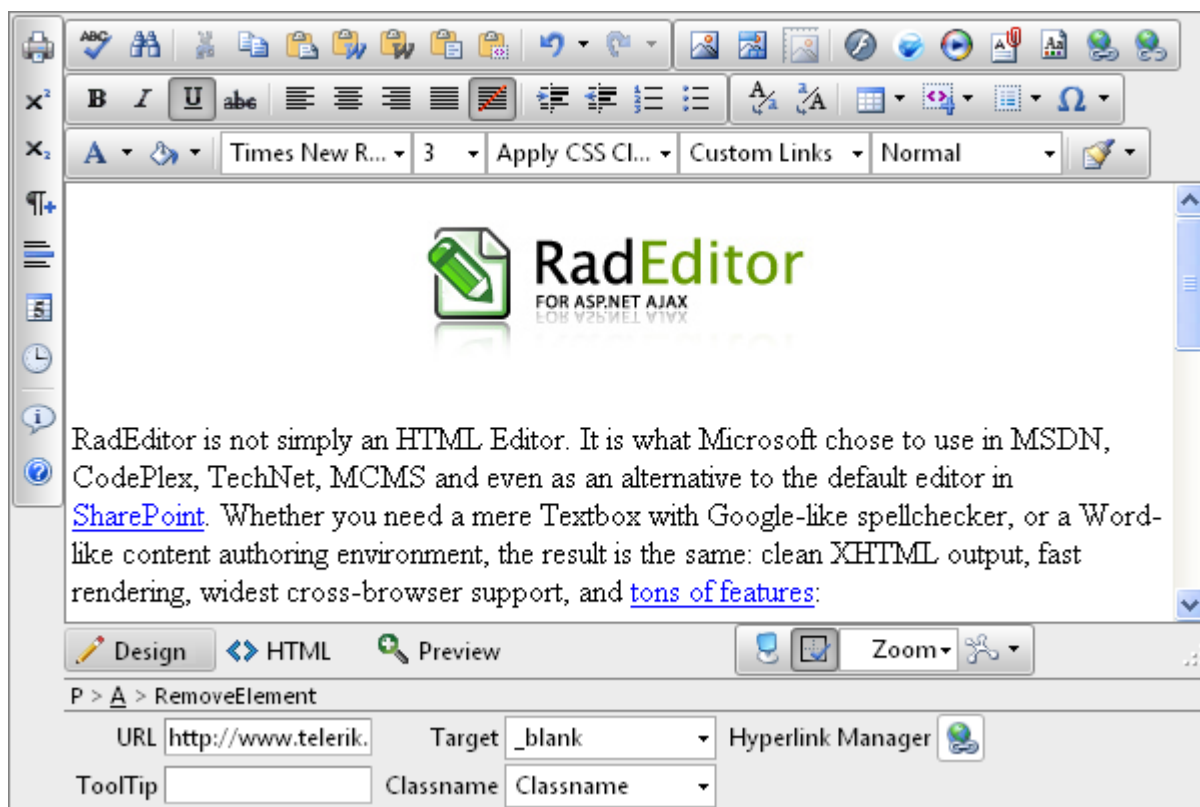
ABC

$x^2$
$x_2$

B I U abc

A

Times New R... 3 Apply CSS Cl... Custom Links Normal

RadEditor
FOR ASP.NET AJAX

RadEditor is not simply an HTML Editor. It is what Microsoft chose to use in MSDN, CodePlex, TechNet, MCMS and even as an alternative to the default editor in SharePoint. Whether you need a mere Textbox with Google-like spellchecker, or a Word-like content authoring environment, the result is the same: clean XHTML output, fast rendering, widest cross-browser support, and tons of features:

Design HTML Preview Zoom

P > A > RemoveElement

URL http://www.telerik. Target _blank Hyperlink Manager

ToolTip Classname Classname